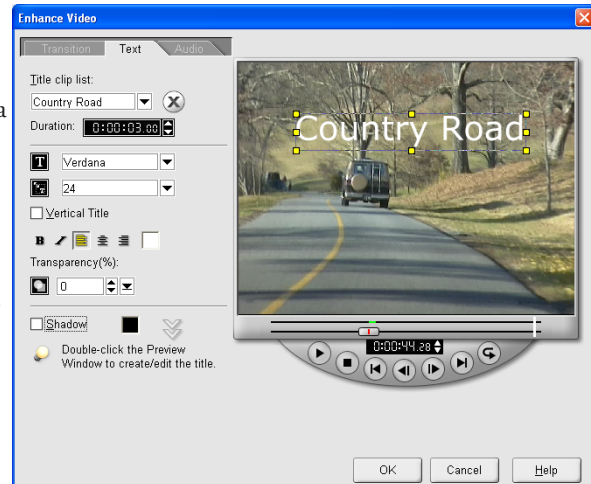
Enhance Video

Transition Text Audio

Title clip list:

Country Road

Duration: 0:00:03.00

Verdana

24

Vertical Title

B I

Transparency(%):

0

Shadow

Double-click the Preview Window to create/edit the title.

a

Country Road

0:00:44.28

OK Cancel Help